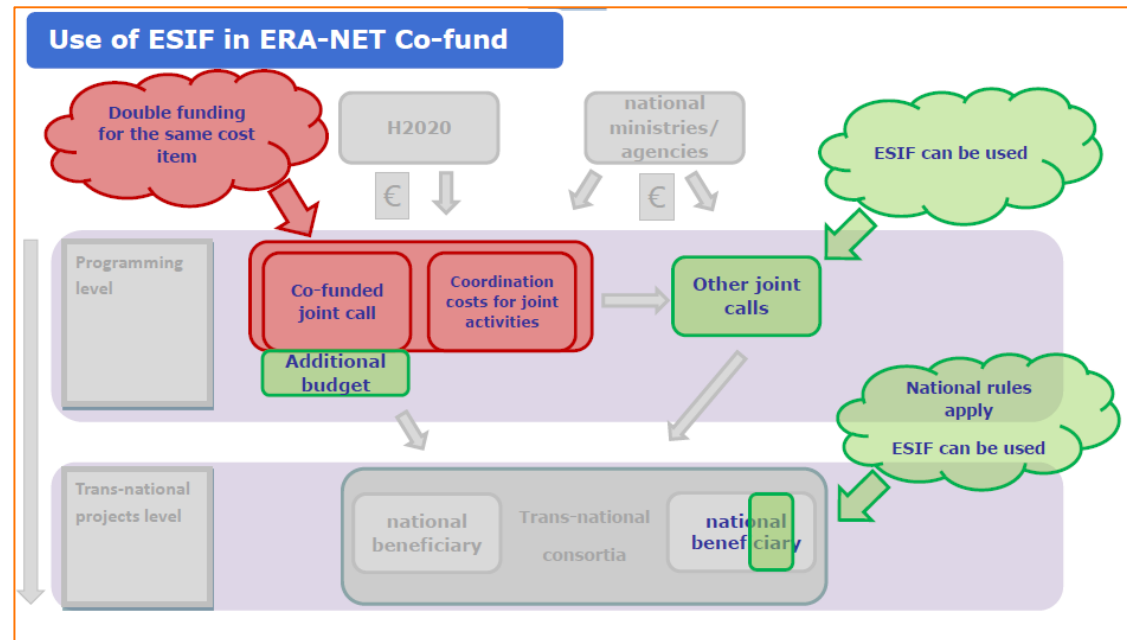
Use of ESIF in ERA-NET Co-fund

Double funding for the same cost item

H2020

national ministries/ agencies

ESIF can be used

€

€

Programming level

Co-funded joint call

Coordination costs for joint activities

Other joint calls

Additional budget

National rules apply

ESIF can be used

Trans-national projects level

national beneficiary

Trans-national consortia

national beneficiary